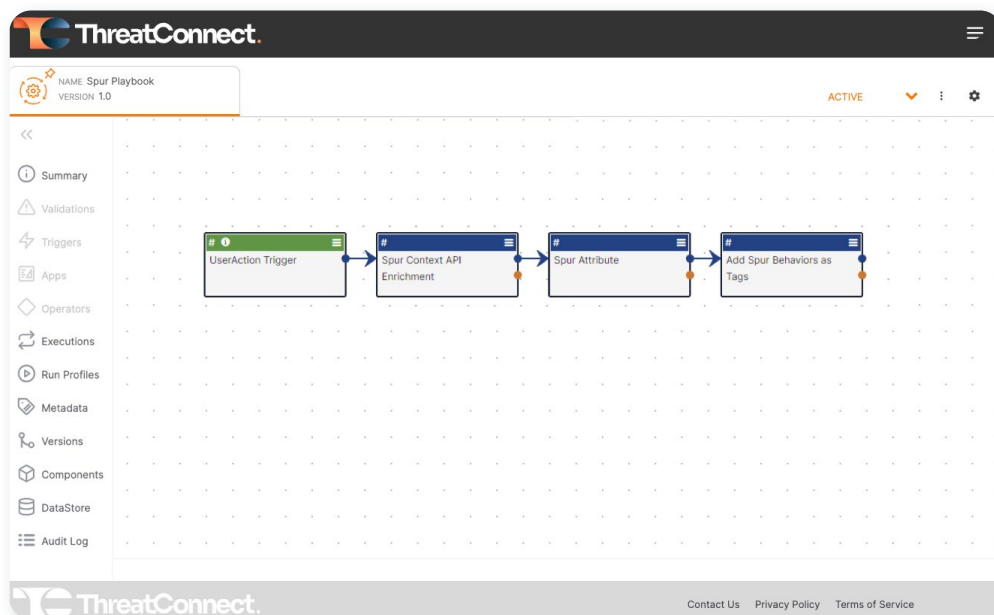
ThreatConnect.

NAME Spur Playbook
VERSION 1.0

ACTIVE

Summary
Validations
Triggers
Apps
Operators
Executions
Run Profiles
Metadata
Versions
Components
DataStore
Audit Log

#
UserAction Trigger

#
Spur Context API Enrichment

#
Spur Attribute

#
Add Spur Behaviors as Tags

ThreatConnect.

Contact Us Privacy Policy Terms of Service